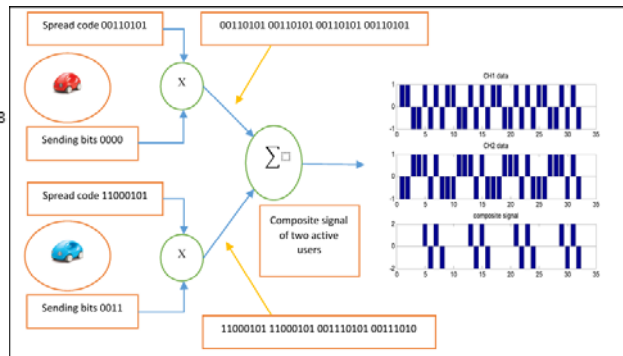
Spread code 00110101

00110101 00110101 00110101 00110101

X

Sending bits 0000

$\sum$

Spread code 11000101

X

Composite signal of two active users

Sending bits 0011

11000101 11000101 001110101 00111010

CH1 data

1
0
-1
0 5 10 15 20 25 30 35

CH2 data

1
0
-1
0 5 10 15 20 25 30 35

composite signal

2
0
-2
0 5 10 15 20 25 30 35